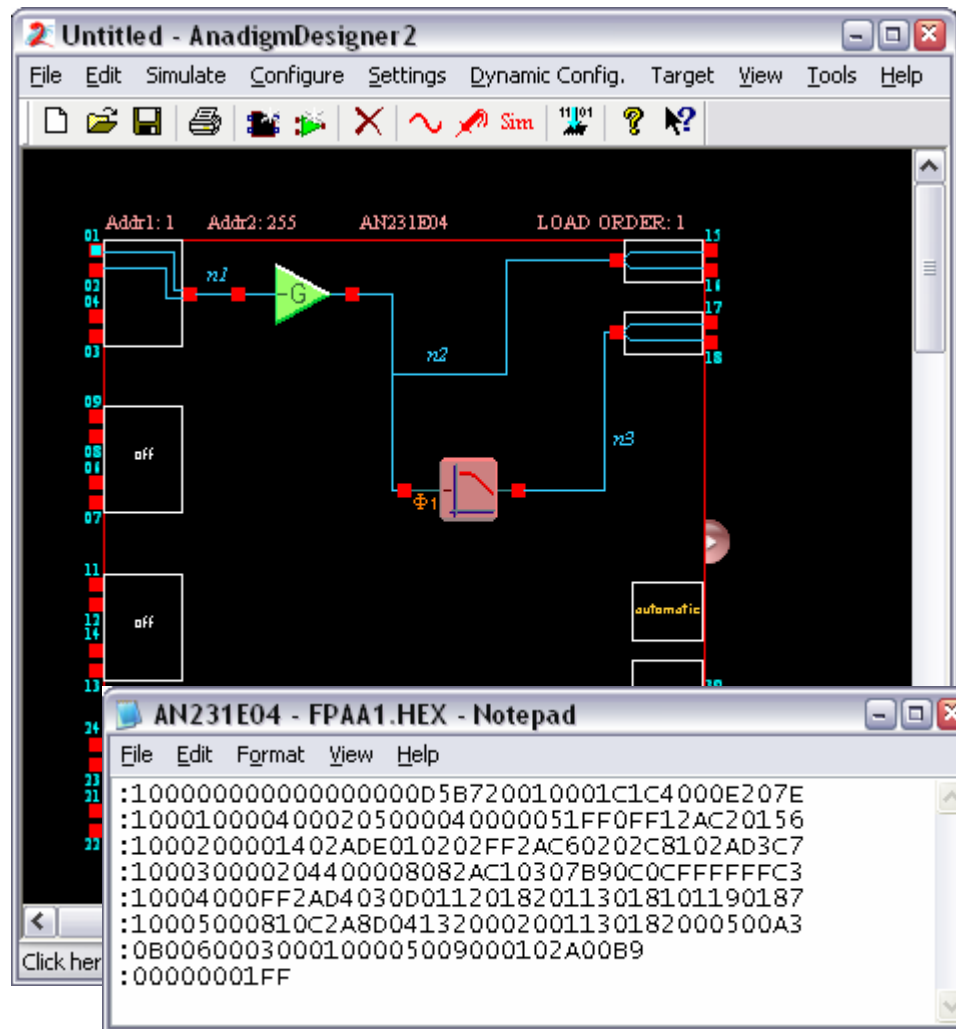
Untitled - AnadigmDesigner2

File Edit Simulate Configure Settings Dynamic Config. Target View Tools Help

Sim

Addr1: 1 Addr2: 255 AN231E04 LOAD ORDER: 1

01
02
04
03
09
08
06
07
11
12
14
13
24
23
21
22
15
16
17
18

n1
G
n2
n3
Φ1

off
off
automatic

Click her

AN231E04 - FPAA1.HEX - Notepad

File Edit Format View Help

:10000000000000000D5B720010001C1C4000E207E
:1000100004000205000040000051FF0FF12AC20156
:100020000140 2ADE010202FF2AC60202C8102AD3C7
:10003000020440000808 2AC10307B90C0CFFFFFFC3
:10004000FF2AD4030D011201820113018101190187
:10005000810C2A8D04132000200113018200050 0A3
:0B006000300010000500900010 2A00B9
:00000001FF